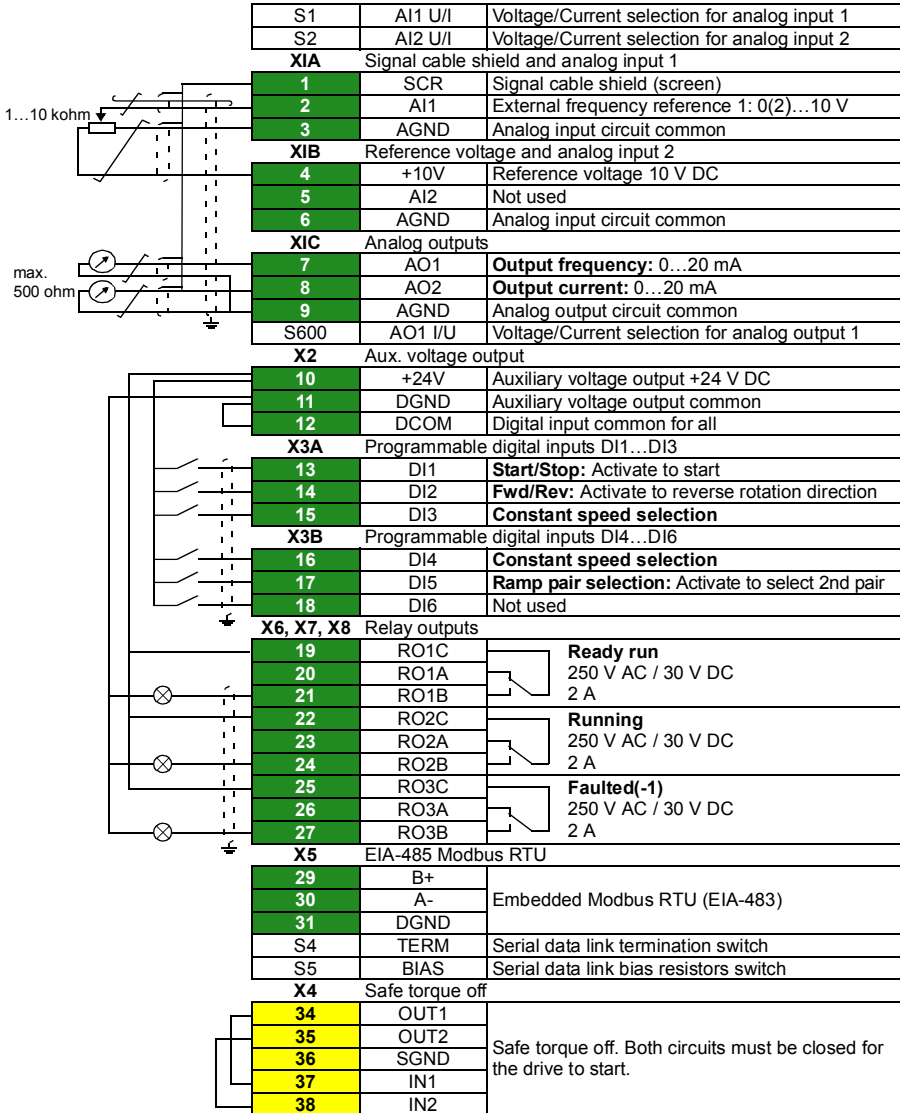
1…10 kohm

max.
500 ohm

| | | |
|---|---|---|
| S1 | AI1 U/I | Voltage/Current selection for analog input 1 |
| S2 | AI2 U/I | Voltage/Current selection for analog input 2 |
| **XIA** | Signal cable shield and analog input 1 | |
| **1** | SCR | Signal cable shield (screen) |
| **2** | AI1 | External frequency reference 1: 0(2)…10 V |
| **3** | AGND | Analog input circuit common |
| **XIB** | Reference voltage and analog input 2 | |
| **4** | +10V | Reference voltage 10 V DC |
| **5** | AI2 | Not used |
| **6** | AGND | Analog input circuit common |
| **XIC** | Analog outputs | |
| **7** | AO1 | **Output frequency:** 0…20 mA |
| **8** | AO2 | **Output current:** 0…20 mA |
| **9** | AGND | Analog output circuit common |
| S600 | AO1 I/U | Voltage/Current selection for analog output 1 |
| **X2** | Aux. voltage output | |
| **10** | +24V | Auxiliary voltage output +24 V DC |
| **11** | DGND | Auxiliary voltage output common |
| **12** | DCOM | Digital input common for all |
| **X3A** | Programmable digital inputs DI1…DI3 | |
| **13** | DI1 | **Start/Stop:** Activate to start |
| **14** | DI2 | **Fwd/Rev:** Activate to reverse rotation direction |
| **15** | DI3 | **Constant speed selection** |
| **X3B** | Programmable digital inputs DI4…DI6 | |
| **16** | DI4 | **Constant speed selection** |
| **17** | DI5 | **Ramp pair selection:** Activate to select 2nd pair |
| **18** | DI6 | Not used |
| **X6, X7, X8** | Relay outputs | |
| **19** | RO1C | **Ready run** 250 V AC / 30 V DC 2 A |
| **20** | RO1A | |
| **21** | RO1B | |
| **22** | RO2C | **Running** 250 V AC / 30 V DC 2 A |
| **23** | RO2A | |
| **24** | RO2B | |
| **25** | RO3C | **Faulted(-1)** 250 V AC / 30 V DC 2 A |
| **26** | RO3A | |
| **27** | RO3B | |
| **X5** | EIA-485 Modbus RTU | |
| **29** | B+ | Embedded Modbus RTU (EIA-483) |
| **30** | A- | |
| **31** | DGND | |
| S4 | TERM | Serial data link termination switch |
| S5 | BIAS | Serial data link bias resistors switch |
| **X4** | Safe torque off | |
| **34** | OUT1 | Safe torque off. Both circuits must be closed for the drive to start. |
| **35** | OUT2 | |
| **36** | SGND | |
| **37** | IN1 | |
| **38** | IN2 | |